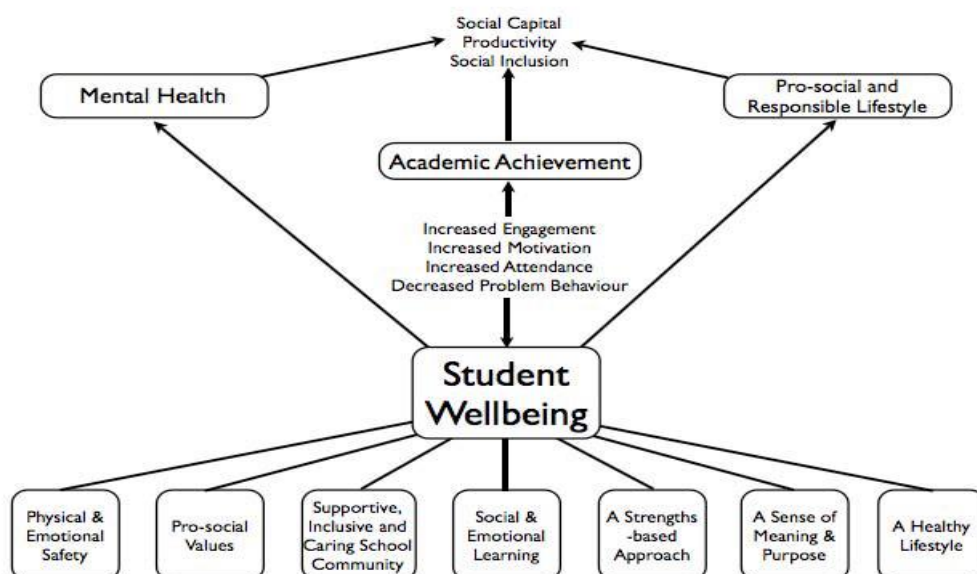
Social Capital
Productivity
Social Inclusion

Mental Health

Pro-social and Responsible Lifestyle

Academic Achievement

Increased Engagement
Increased Motivation
Increased Attendance
Decreased Problem Behaviour

Student Wellbeing

Physical & Emotional Safety

Pro-social Values

Supportive, Inclusive and Caring School Community

Social & Emotional Learning

A Strengths -based Approach

A Sense of Meaning & Purpose

A Healthy Lifestyle